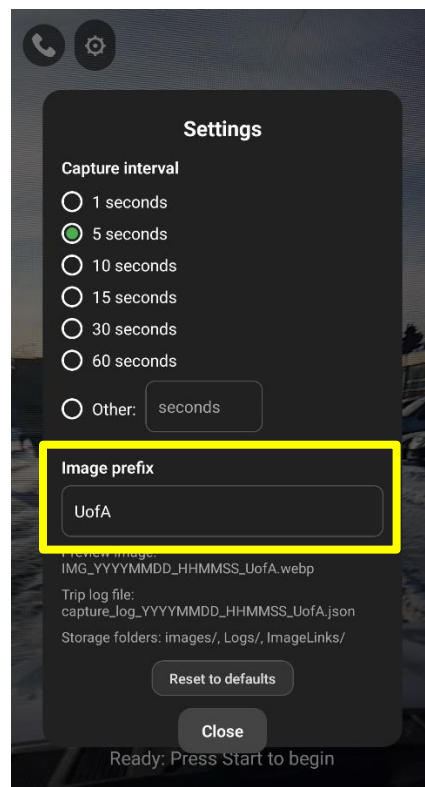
Settings

Capture interval

1 seconds

5 seconds

10 seconds

15 seconds

30 seconds

60 seconds

Other: seconds

Image prefix

UofA

Preview image:
IMG_YYYYMMDD_HHMMSS_UofA.webp

Trip log file:
capture_log_YYYYMMDD_HHMMSS_UofA.json

Storage folders: images/, Logs/, ImageLinks/

Reset to defaults

Close

Ready: Press Start to begin